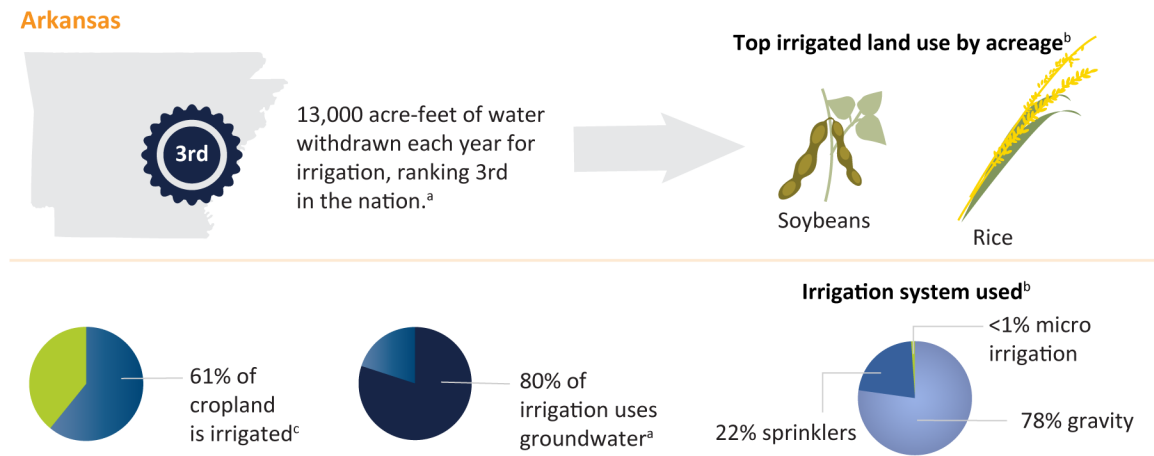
Arkansas

3rd

13,000 acre-feet of water withdrawn each year for irrigation, ranking 3rd in the nation.$^{a}$

Top irrigated land use by acreage$^{b}$

Soybeans

Rice

61% of cropland is irrigated$^{c}$

80% of irrigation uses groundwater$^{a}$

Irrigation system used$^{b}$

<1% micro irrigation

22% sprinklers

78% gravity